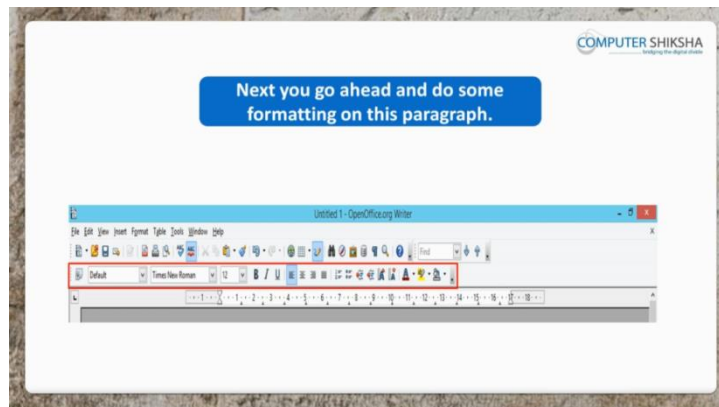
COMPUTER SHIKSHA
bridging the digital divide

Next you go ahead and do some formatting on this paragraph.

Untitled 1 - OpenOffice.org Writer

File Edit View Insert Format Table Tools Window Help

Find

Default Times New Roman 12 B I U

1 2 3 4 5 6 7 8 9 10 11 12 13 14 15 16 17 18